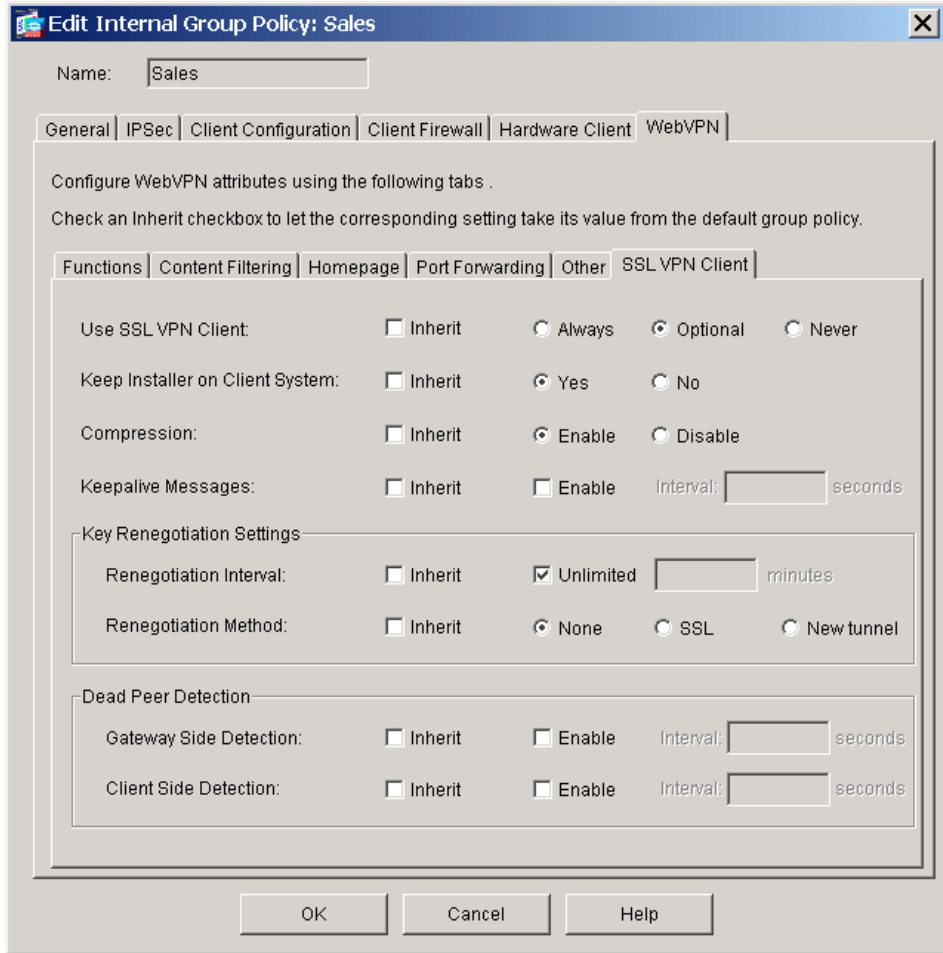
Edit Internal Group Policy: Sales

Name: Sales

General | IPSec | Client Configuration | Client Firewall | Hardware Client | WebVPN

Configure WebVPN attributes using the following tabs .

Check an Inherit checkbox to let the corresponding setting take its value from the default group policy.

Functions | Content Filtering | Homepage | Port Forwarding | Other | SSL VPN Client

Use SSL VPN Client: Inherit Always Optional Never

Keep Installer on Client System: Inherit Yes No

Compression: Inherit Enable Disable

Keepalive Messages: Inherit Enable Interval: seconds

Key Renegotiation Settings

Renegotiation Interval: Inherit Unlimited minutes

Renegotiation Method: Inherit None SSL New tunnel

Dead Peer Detection

Gateway Side Detection: Inherit Enable Interval: seconds

Client Side Detection: Inherit Enable Interval: seconds

OK Cancel Help